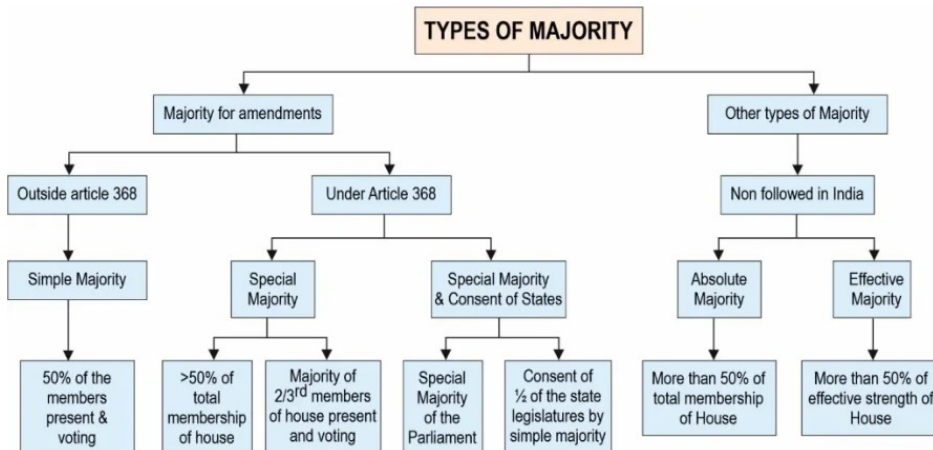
TYPES OF MAJORITY

Majority for amendments

Other types of Majority

Outside article 368

Under Article 368

Non followed in India

Simple Majority

Special Majority

Special Majority & Consent of States

Absolute Majority

Effective Majority

50% of the members present & voting

>50% of total membership of house

Majority of 2/3$^{rd}$ members of house present and voting

Special Majority of the Parliament

Consent of ½ of the state legislatures by simple majority

More than 50% of total membership of House

More than 50% of effective strength of House